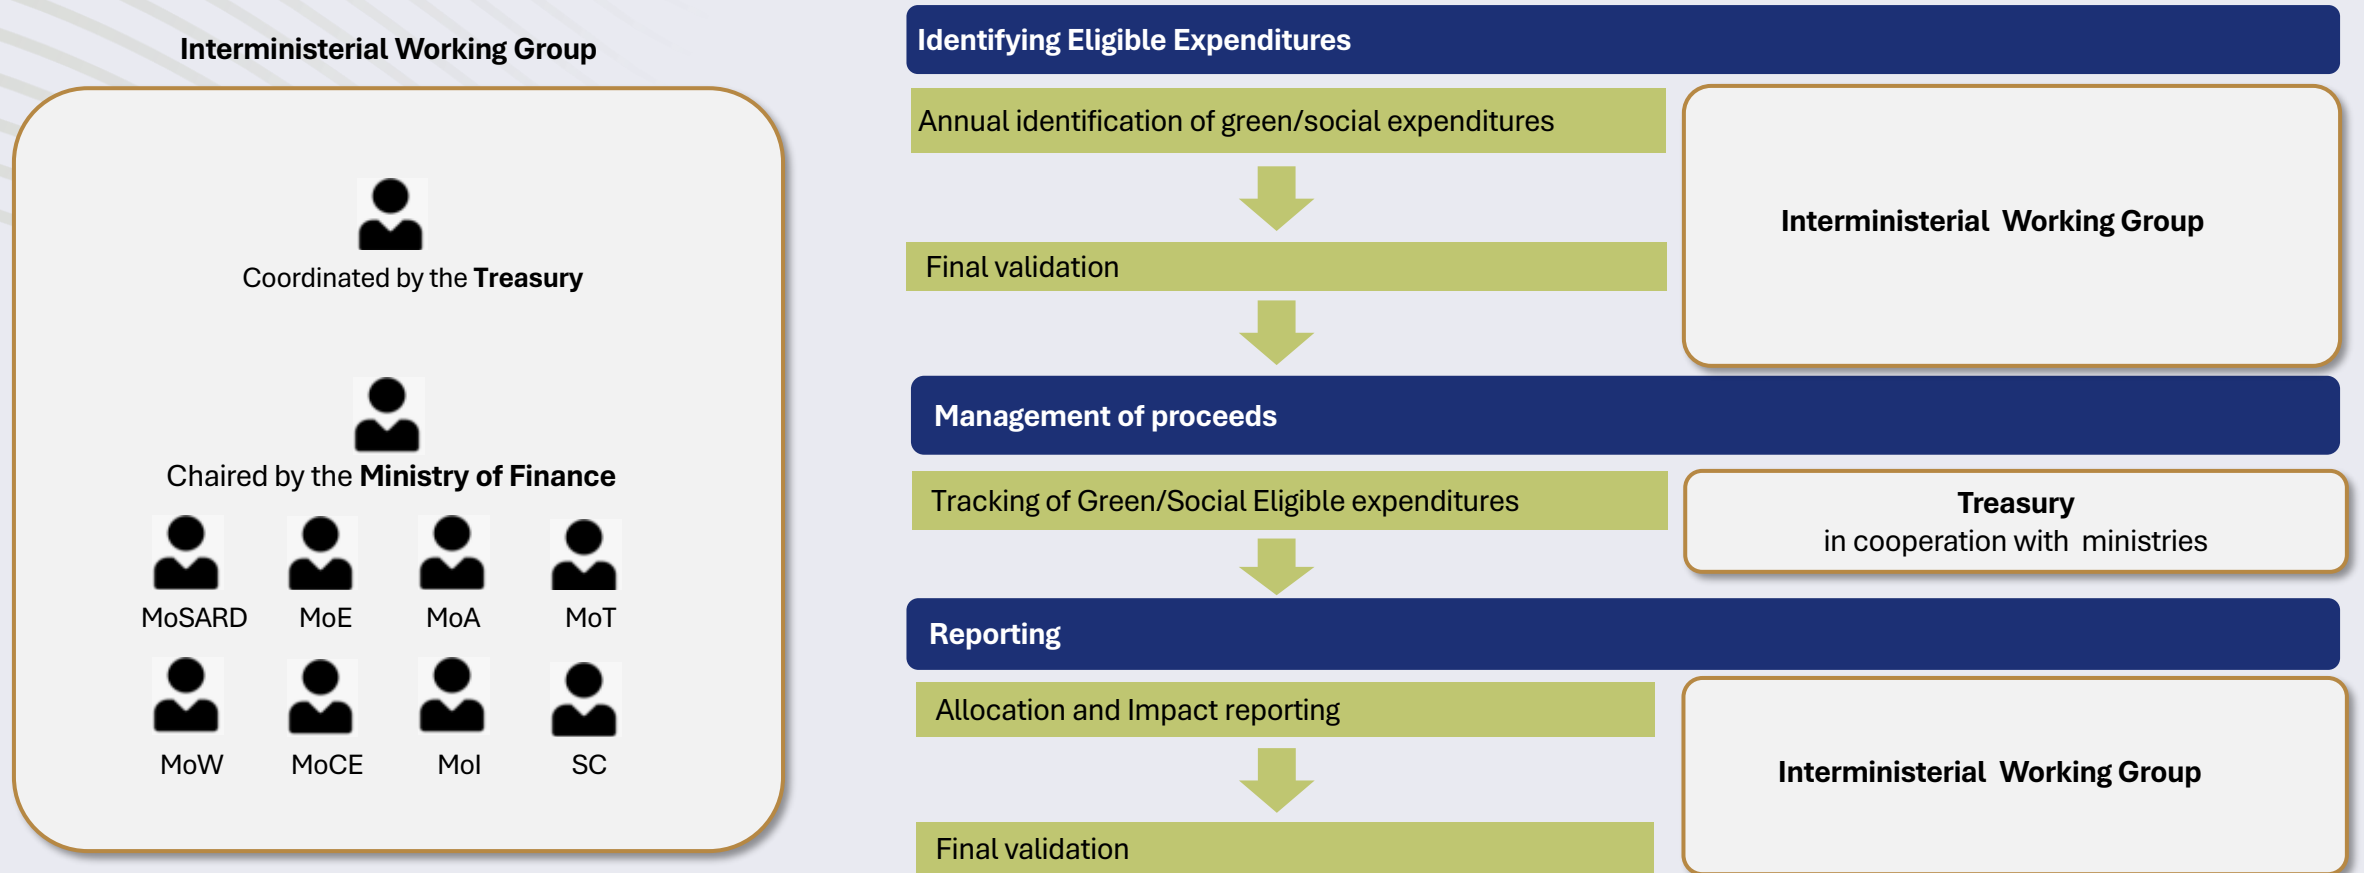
Interministerial Working Group

Coordinated by the **Treasury**

Chaired by the **Ministry of Finance**

MoSARD MoE MoA MoT

MoW MoCE MoI SC

Identifying Eligible Expenditures

Annual identification of green/social expenditures

Final validation

Interministerial Working Group

Management of proceeds

Tracking of Green/Social Eligible expenditures

Treasury
in cooperation with ministries

Reporting

Allocation and Impact reporting

Final validation

Interministerial Working Group